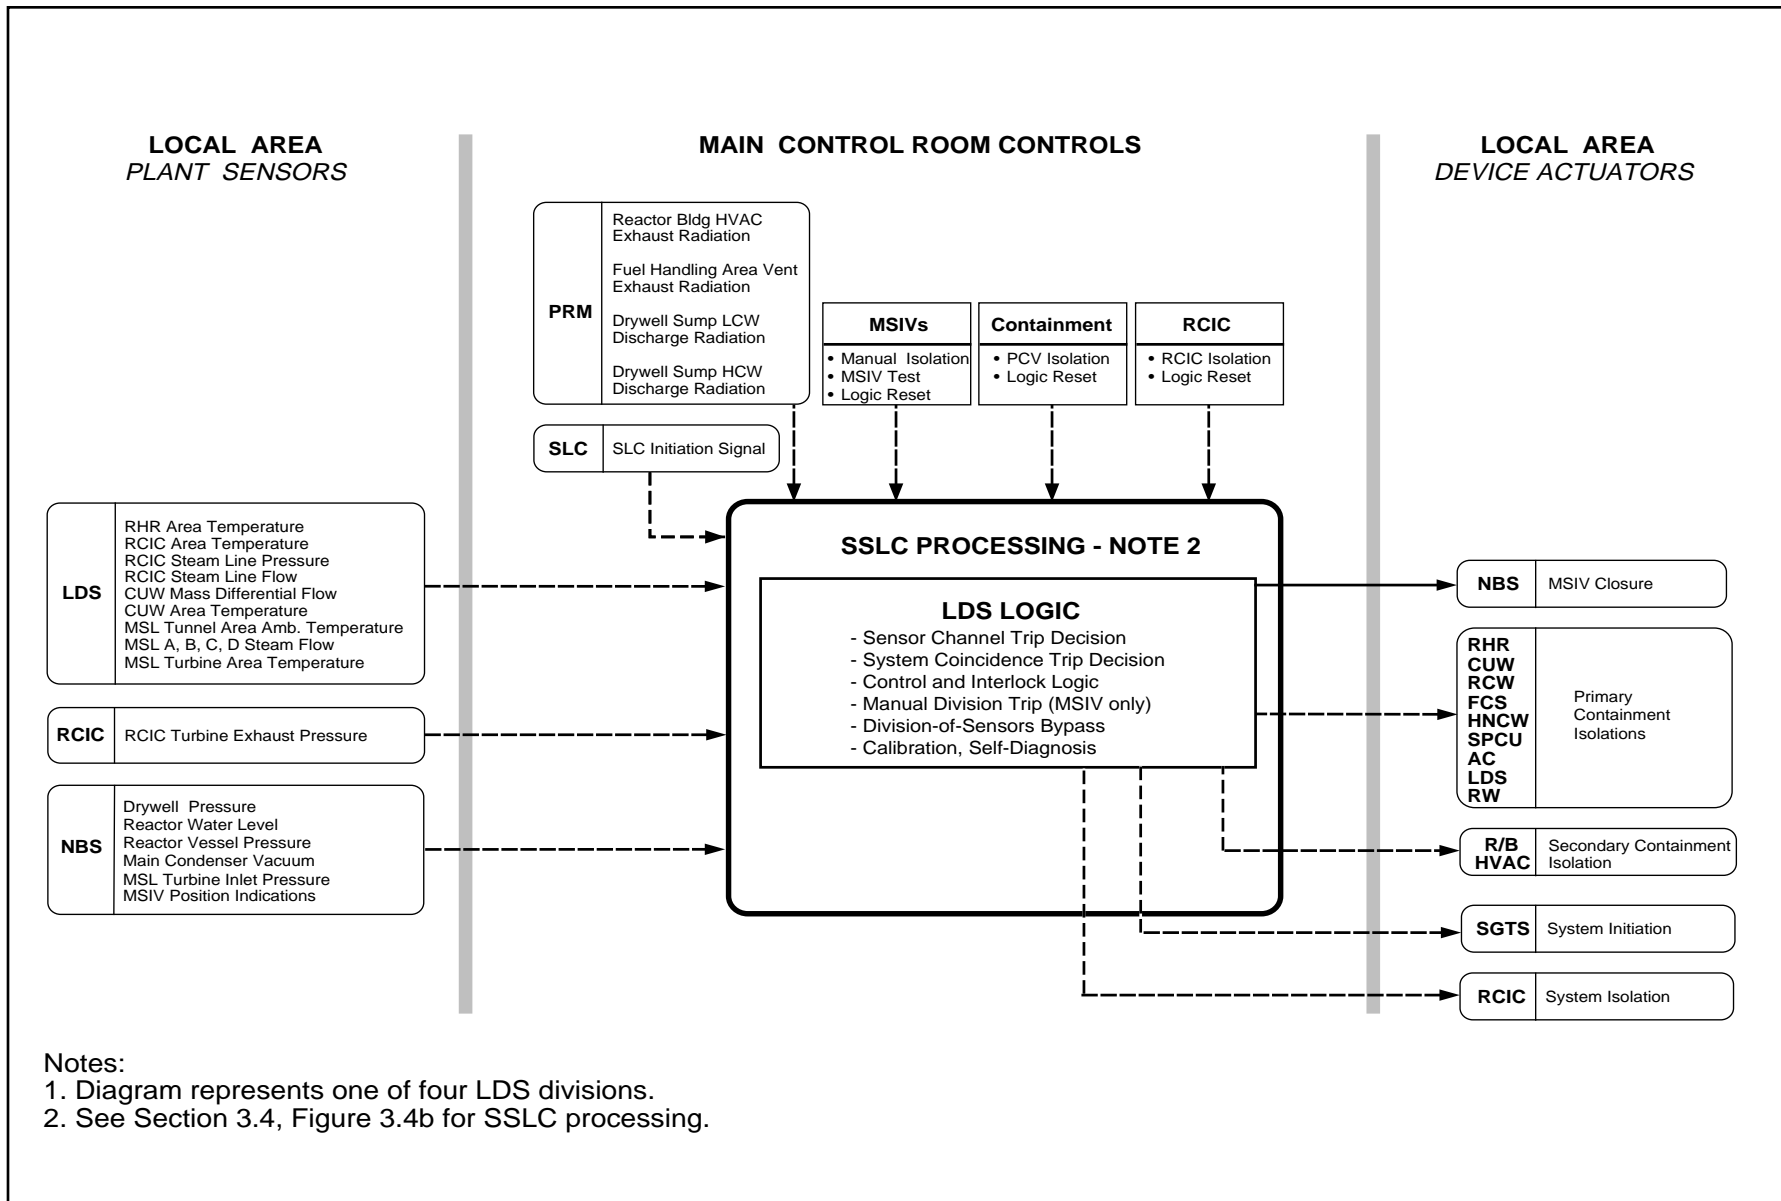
LOCAL AREA
PLANT SENSORS

MAIN CONTROL ROOM CONTROLS

LOCAL AREA
DEVICE ACTUATORS

PRM
Reactor Bldg HVAC Exhaust Radiation
Fuel Handling Area Vent Exhaust Radiation
Drywell Sump LCW Discharge Radiation
Drywell Sump HCW Discharge Radiation

MSIVs
• Manual Isolation
• MSIV Test
• Logic Reset

Containment
• PCV Isolation
• Logic Reset

RCIC
• RCIC Isolation
• Logic Reset

SLC
SLC Initiation Signal

LDS
RHR Area Temperature
RCIC Area Temperature
RCIC Steam Line Pressure
RCIC Steam Line Flow
CUW Mass Differential Flow
CUW Area Temperature
MSL Tunnel Area Amb. Temperature
MSL A, B, C, D Steam Flow
MSL Turbine Area Temperature

RCIC
RCIC Turbine Exhaust Pressure

NBS
Drywell Pressure
Reactor Water Level
Reactor Vessel Pressure
Main Condenser Vacuum
MSL Turbine Inlet Pressure
MSIV Position Indications

SSLC PROCESSING - NOTE 2

LDS LOGIC
- Sensor Channel Trip Decision
- System Coincidence Trip Decision
- Control and Interlock Logic
- Manual Division Trip (MSIV only)
- Division-of-Sensors Bypass
- Calibration, Self-Diagnosis

NBS
MSIV Closure

RHR
CUW
RCW
FCS
HNCW
SPCU
AC
LDS
RW
Primary Containment Isolations

R/B HVAC
Secondary Containment Isolation

SGTS
System Initiation

RCIC
System Isolation

Notes:
1. Diagram represents one of four LDS divisions.
2. See Section 3.4, Figure 3.4b for SSLC processing.